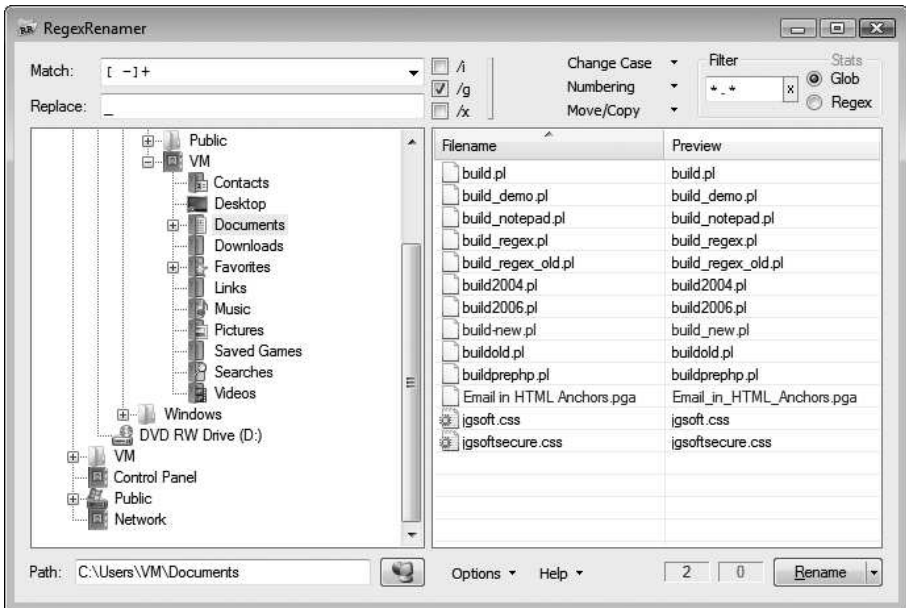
RegexRenamer

Match: [ -]+
Replace: _

/i
/g
/x

Change Case
Numbering
Move/Copy

Filter
*.*
Stats
Glob
Regex

Public
VM
Contacts
Desktop
Documents
Downloads
Favorites
Links
Music
Pictures
Saved Games
Searches
Videos
Windows
DVD RW Drive (D:)
VM
Control Panel
Public
Network

| Filename | Preview |
|---|---|
| build.pl | build.pl |
| build_demo.pl | build_demo.pl |
| build_notepad.pl | build_notepad.pl |
| build_regex.pl | build_regex.pl |
| build_regex_old.pl | build_regex_old.pl |
| build2004.pl | build2004.pl |
| build2006.pl | build2006.pl |
| build-new.pl | build_new.pl |
| buildold.pl | buildold.pl |
| buildprephp.pl | buildprephp.pl |
| Email in HTML Anchors.pga | Email_in_HTML_Anchors.pga |
| jgsoft.css | jgsoft.css |
| jgsoftsecure.css | jgsoftsecure.css |

Path: C:\Users\VM\Documents

Options
Help
2
0
Rename